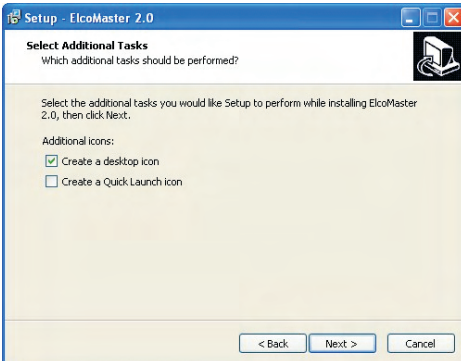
Setup - ElcoMaster 2.0

Select Additional Tasks
Which additional tasks should be performed?

Select the additional tasks you would like Setup to perform while installing ElcoMaster 2.0, then click Next.

Additional icons:

Create a desktop icon

Create a Quick Launch icon

< Back
Next >
Cancel